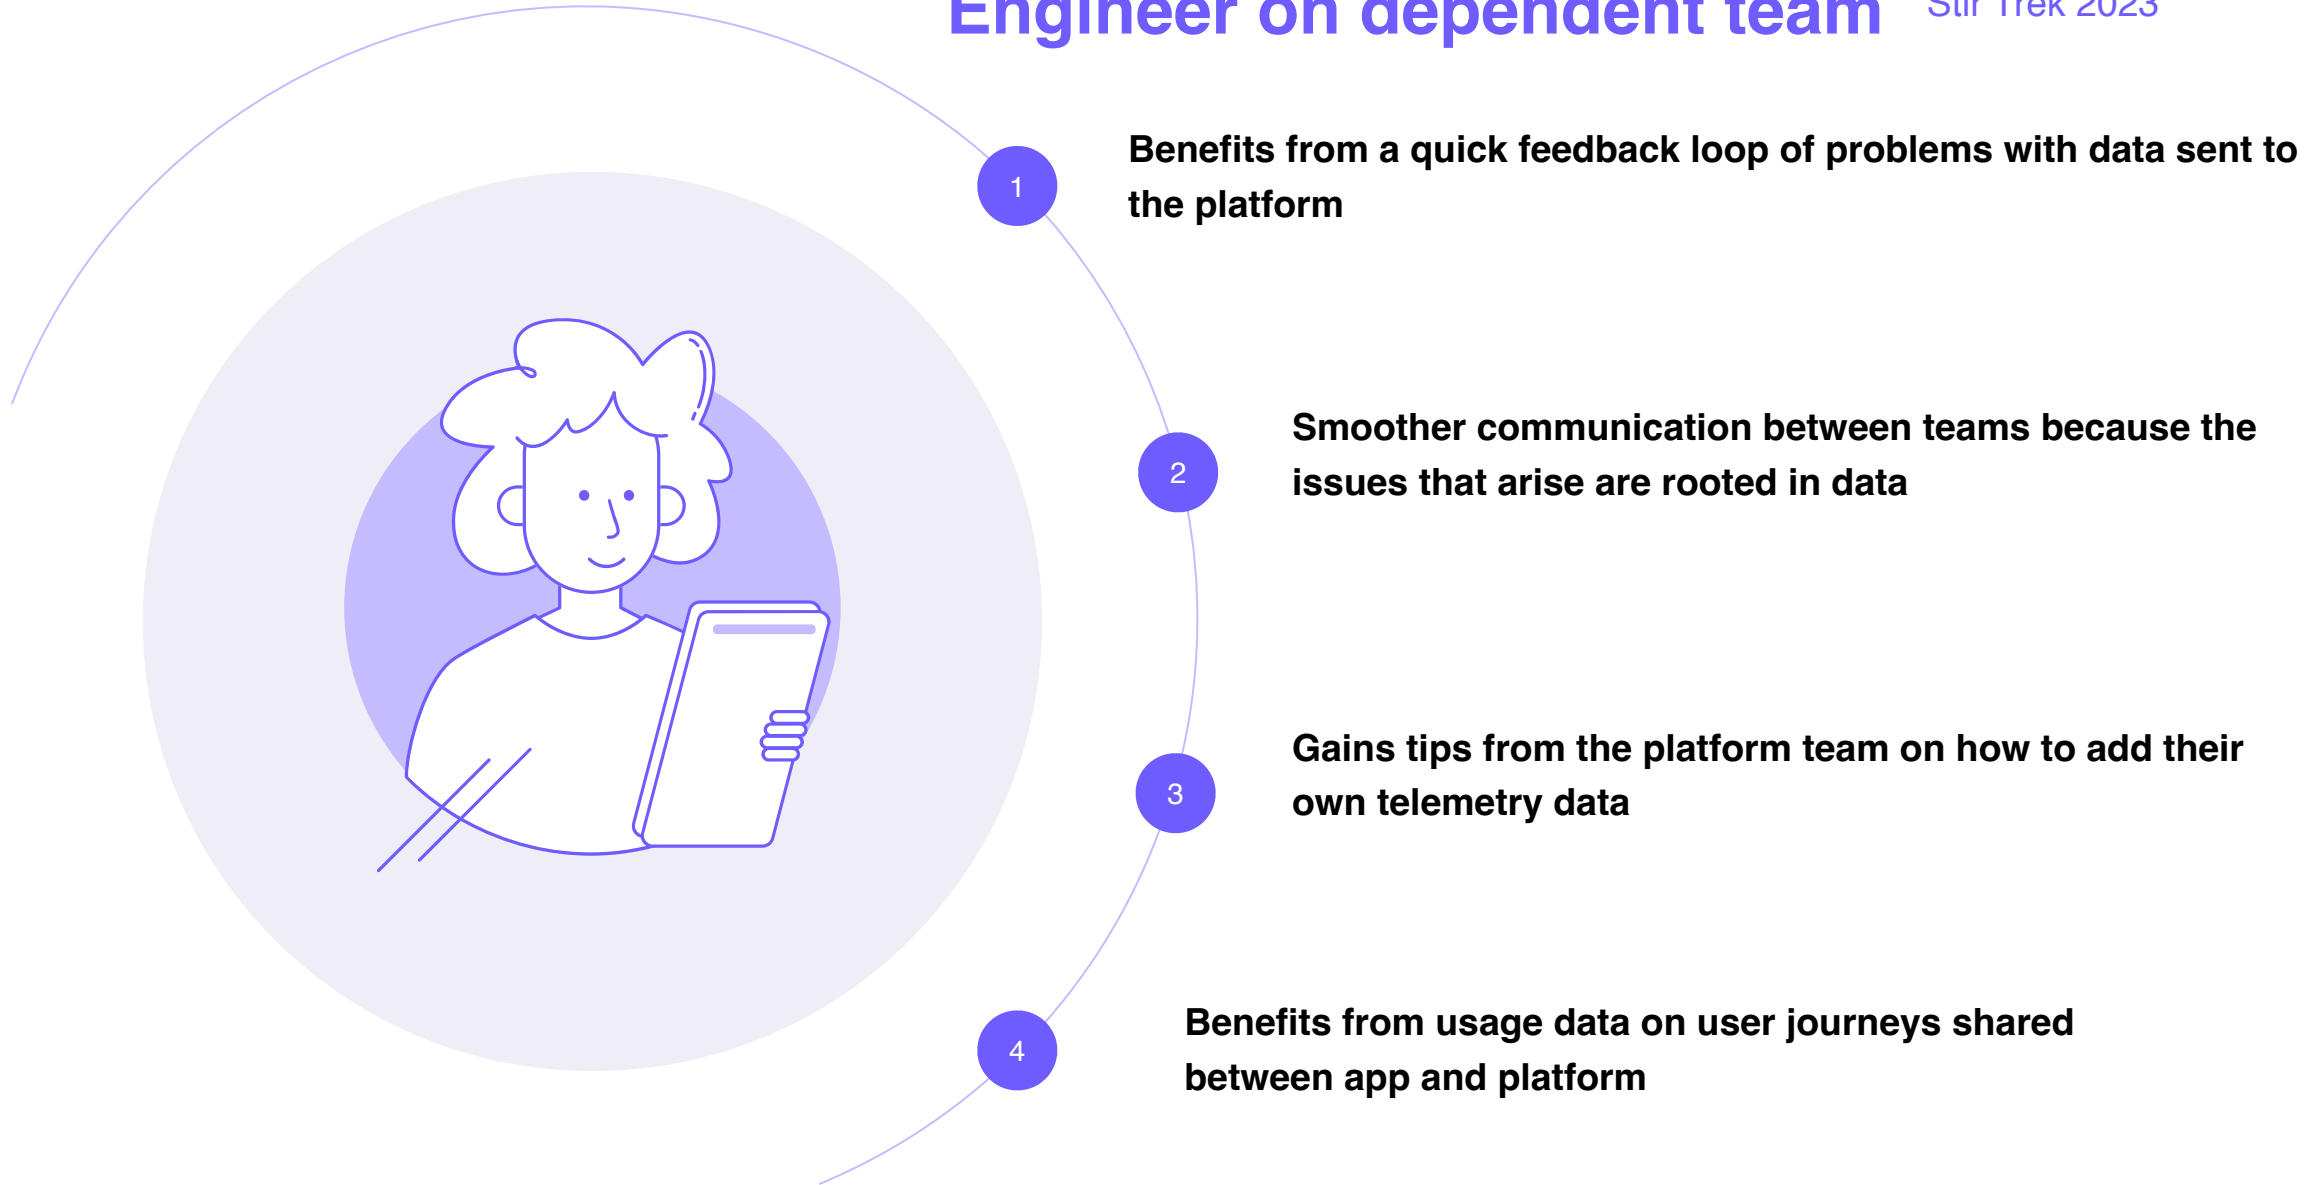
Engineer on dependent team

Stir Trek 2023

1

Benefits from a quick feedback loop of problems with data sent to the platform

2

Smoother communication between teams because the issues that arise are rooted in data

3

Gains tips from the platform team on how to add their own telemetry data

4

Benefits from usage data on user journeys shared between app and platform